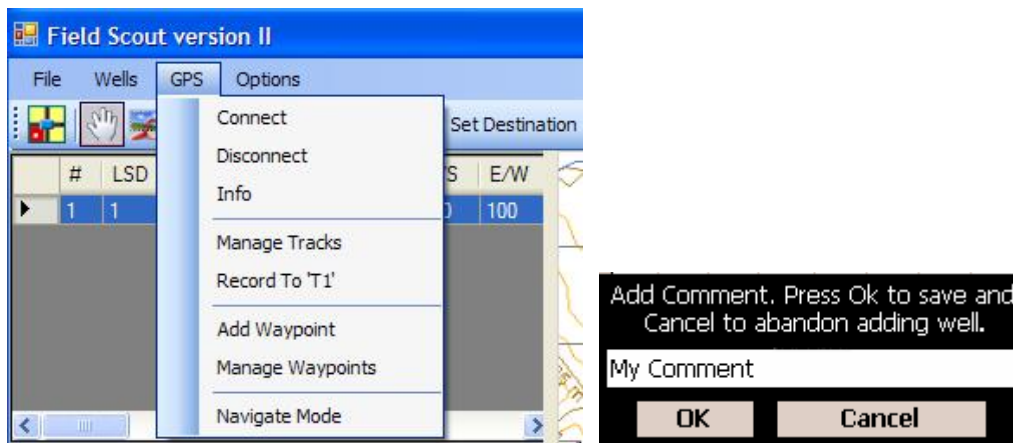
Field Scout version II

File Wells GPS Options

Connect
Disconnect
Info
Manage Tracks
Record To 'T1'
Add Waypoint
Manage Waypoints
Navigate Mode

Set Destination

| # | LSD | S | E/W |
|---|---|---|---|
| 1 | 1 | 0 | 100 |

Add Comment. Press Ok to save and Cancel to abandon adding well.

My Comment

OK Cancel